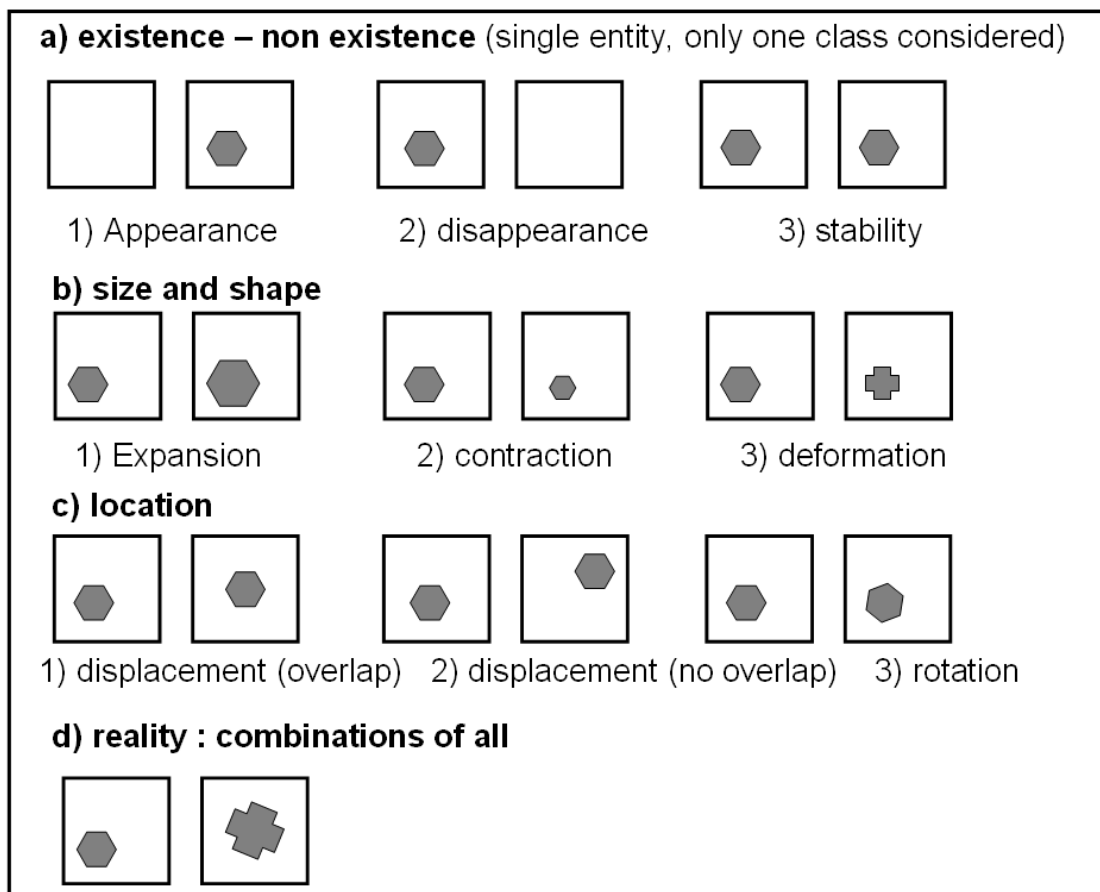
**a) existence – non existence** (single entity, only one class considered)

1) Appearance 2) disappearance 3) stability

**b) size and shape**

1) Expansion 2) contraction 3) deformation

**c) location**

1) displacement (overlap) 2) displacement (no overlap) 3) rotation

**d) reality : combinations of all**